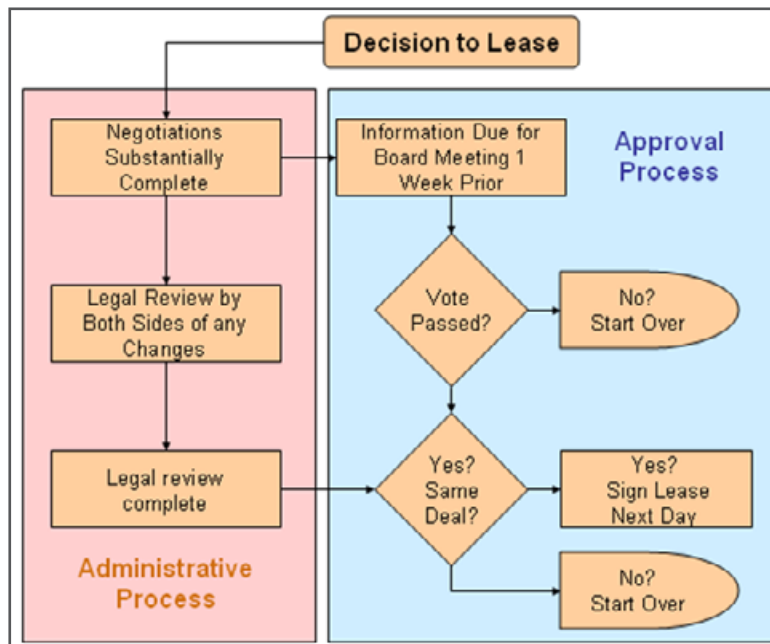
Decision to Lease

Negotiations Substantially Complete

Legal Review by Both Sides of any Changes

Legal review complete

Administrative Process

Information Due for Board Meeting 1 Week Prior

Approval Process

Vote Passed?

No? Start Over

Yes? Same Deal?

Yes? Sign Lease Next Day

No? Start Over